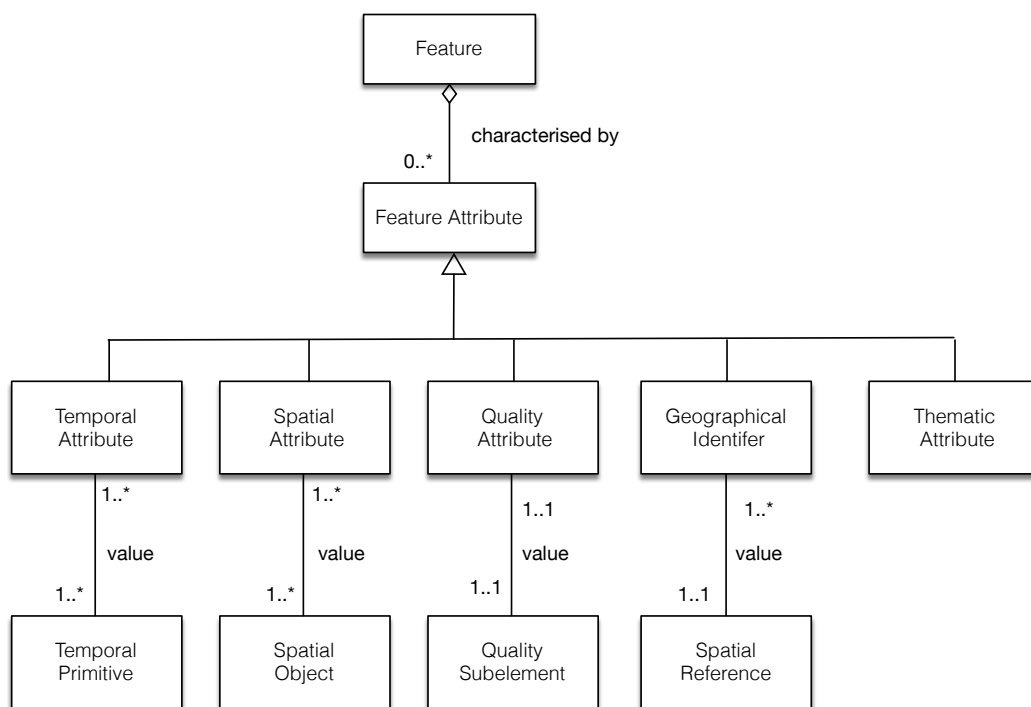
Feature

characterised by

0..*

Feature Attribute

Temporal Attribute

Spatial Attribute

Quality Attribute

Geographical Identifer

Thematic Attribute

1..*

value

1..*

1..*

value

1..*

1..1

value

1..1

1..*

value

1..1

Temporal Primitive

Spatial Object

Quality Subelement

Spatial Reference